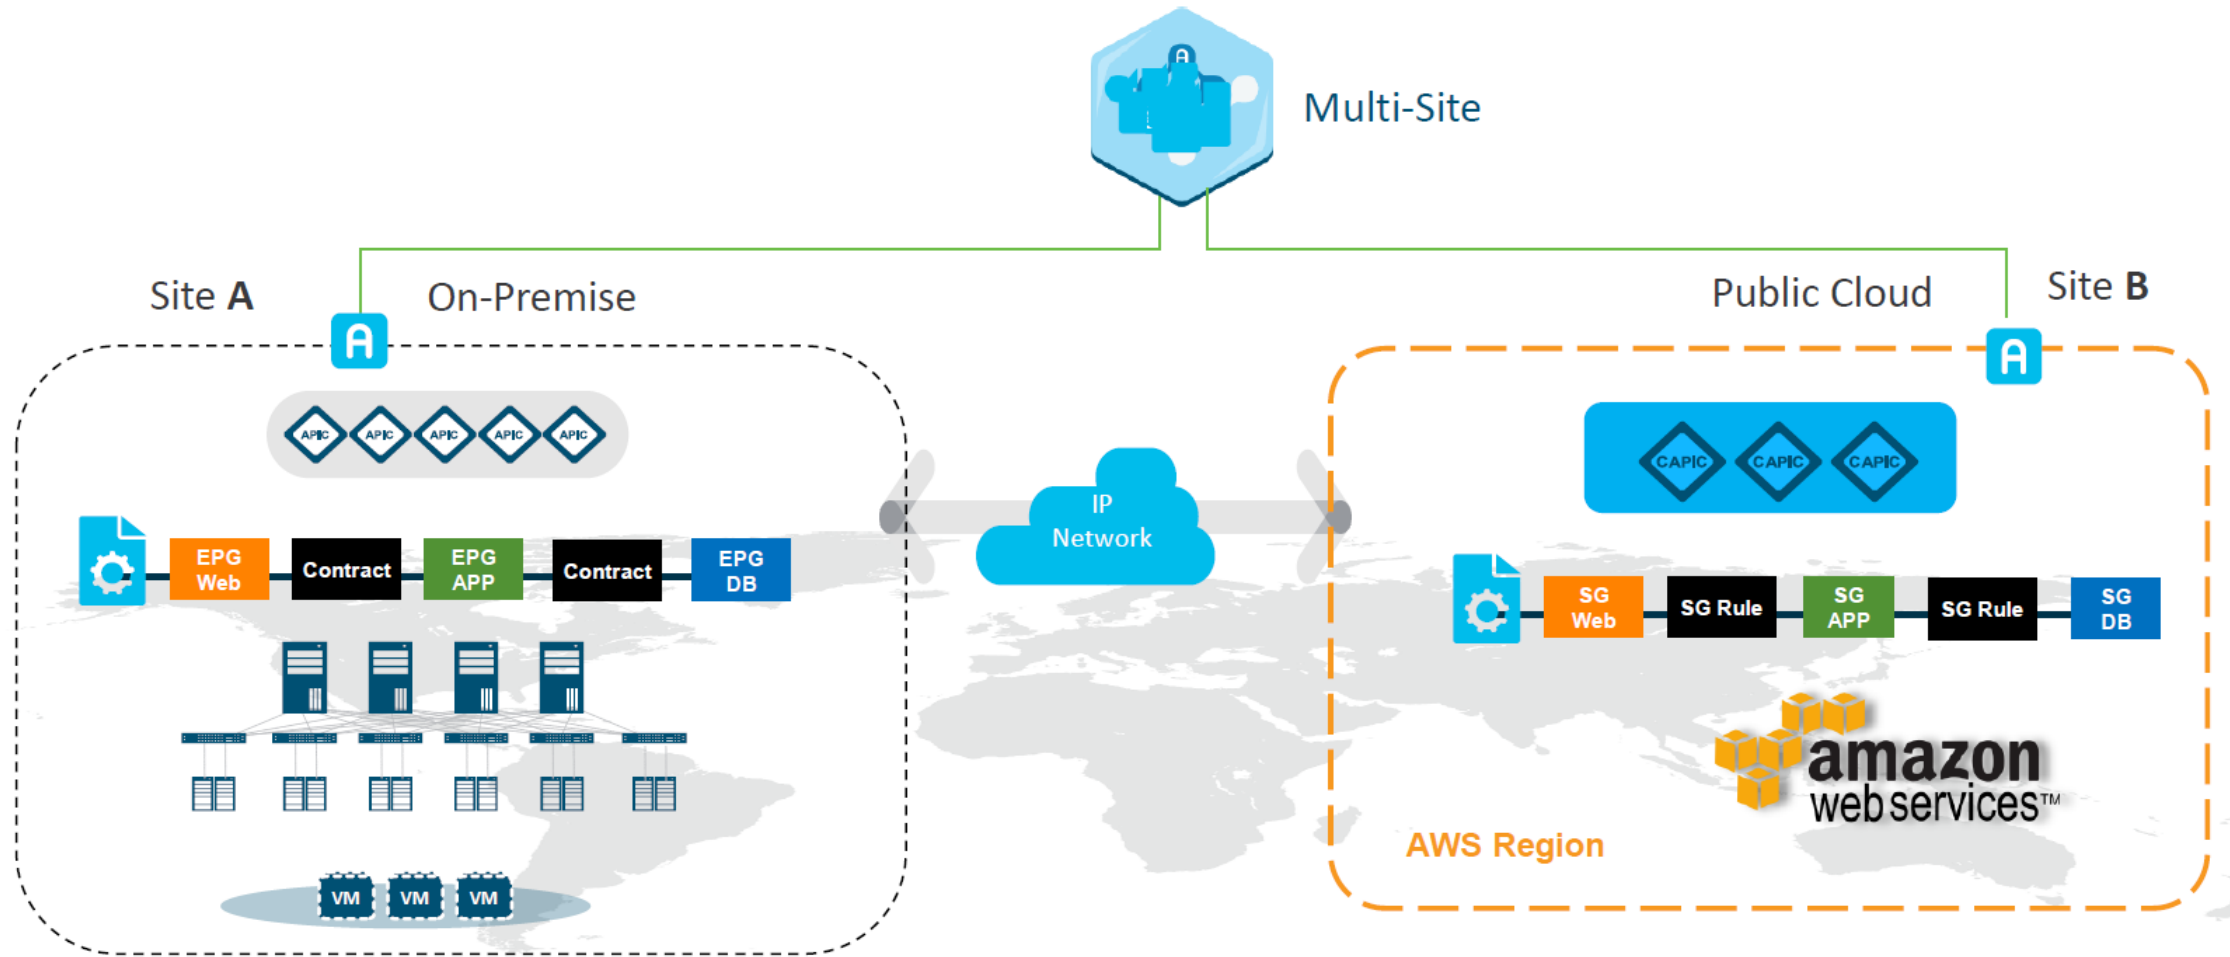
Multi-Site

Site A

On-Premise

Public Cloud

Site B

APIC APIC APIC APIC APIC

EPG Web

Contract

EPG APP

Contract

EPG DB

IP Network

CAPIC CAPIC CAPIC

SG Web

SG Rule

SG APP

SG Rule

SG DB

amazon web services™

AWS Region

VM VM VM